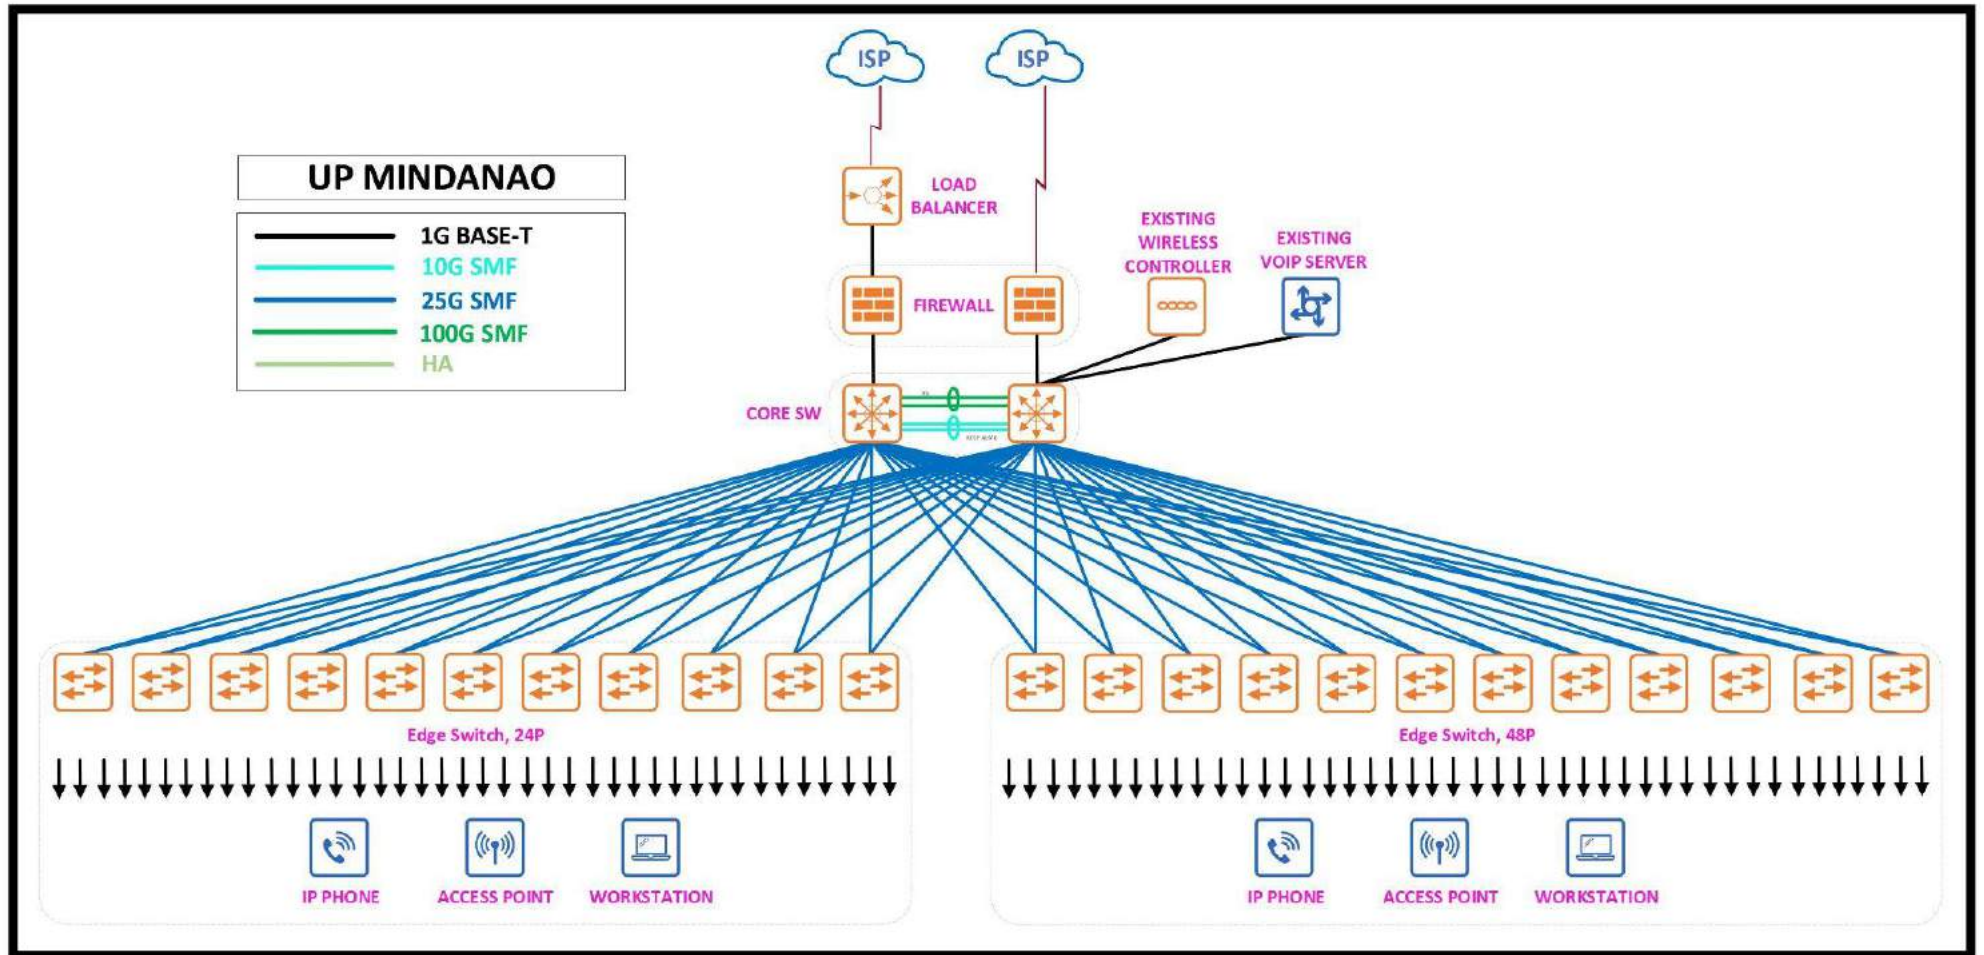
UP MINDANAO

1G BASE-T
10G SMF
25G SMF
100G SMF
HA

ISP
ISP

LOAD BALANCER

FIREWALL

EXISTING WIRELESS CONTROLLER

EXISTING VOIP SERVER

CORE SW

Edge Switch, 24P

Edge Switch, 48P

IP PHONE
ACCESS POINT
WORKSTATION

IP PHONE
ACCESS POINT
WORKSTATION